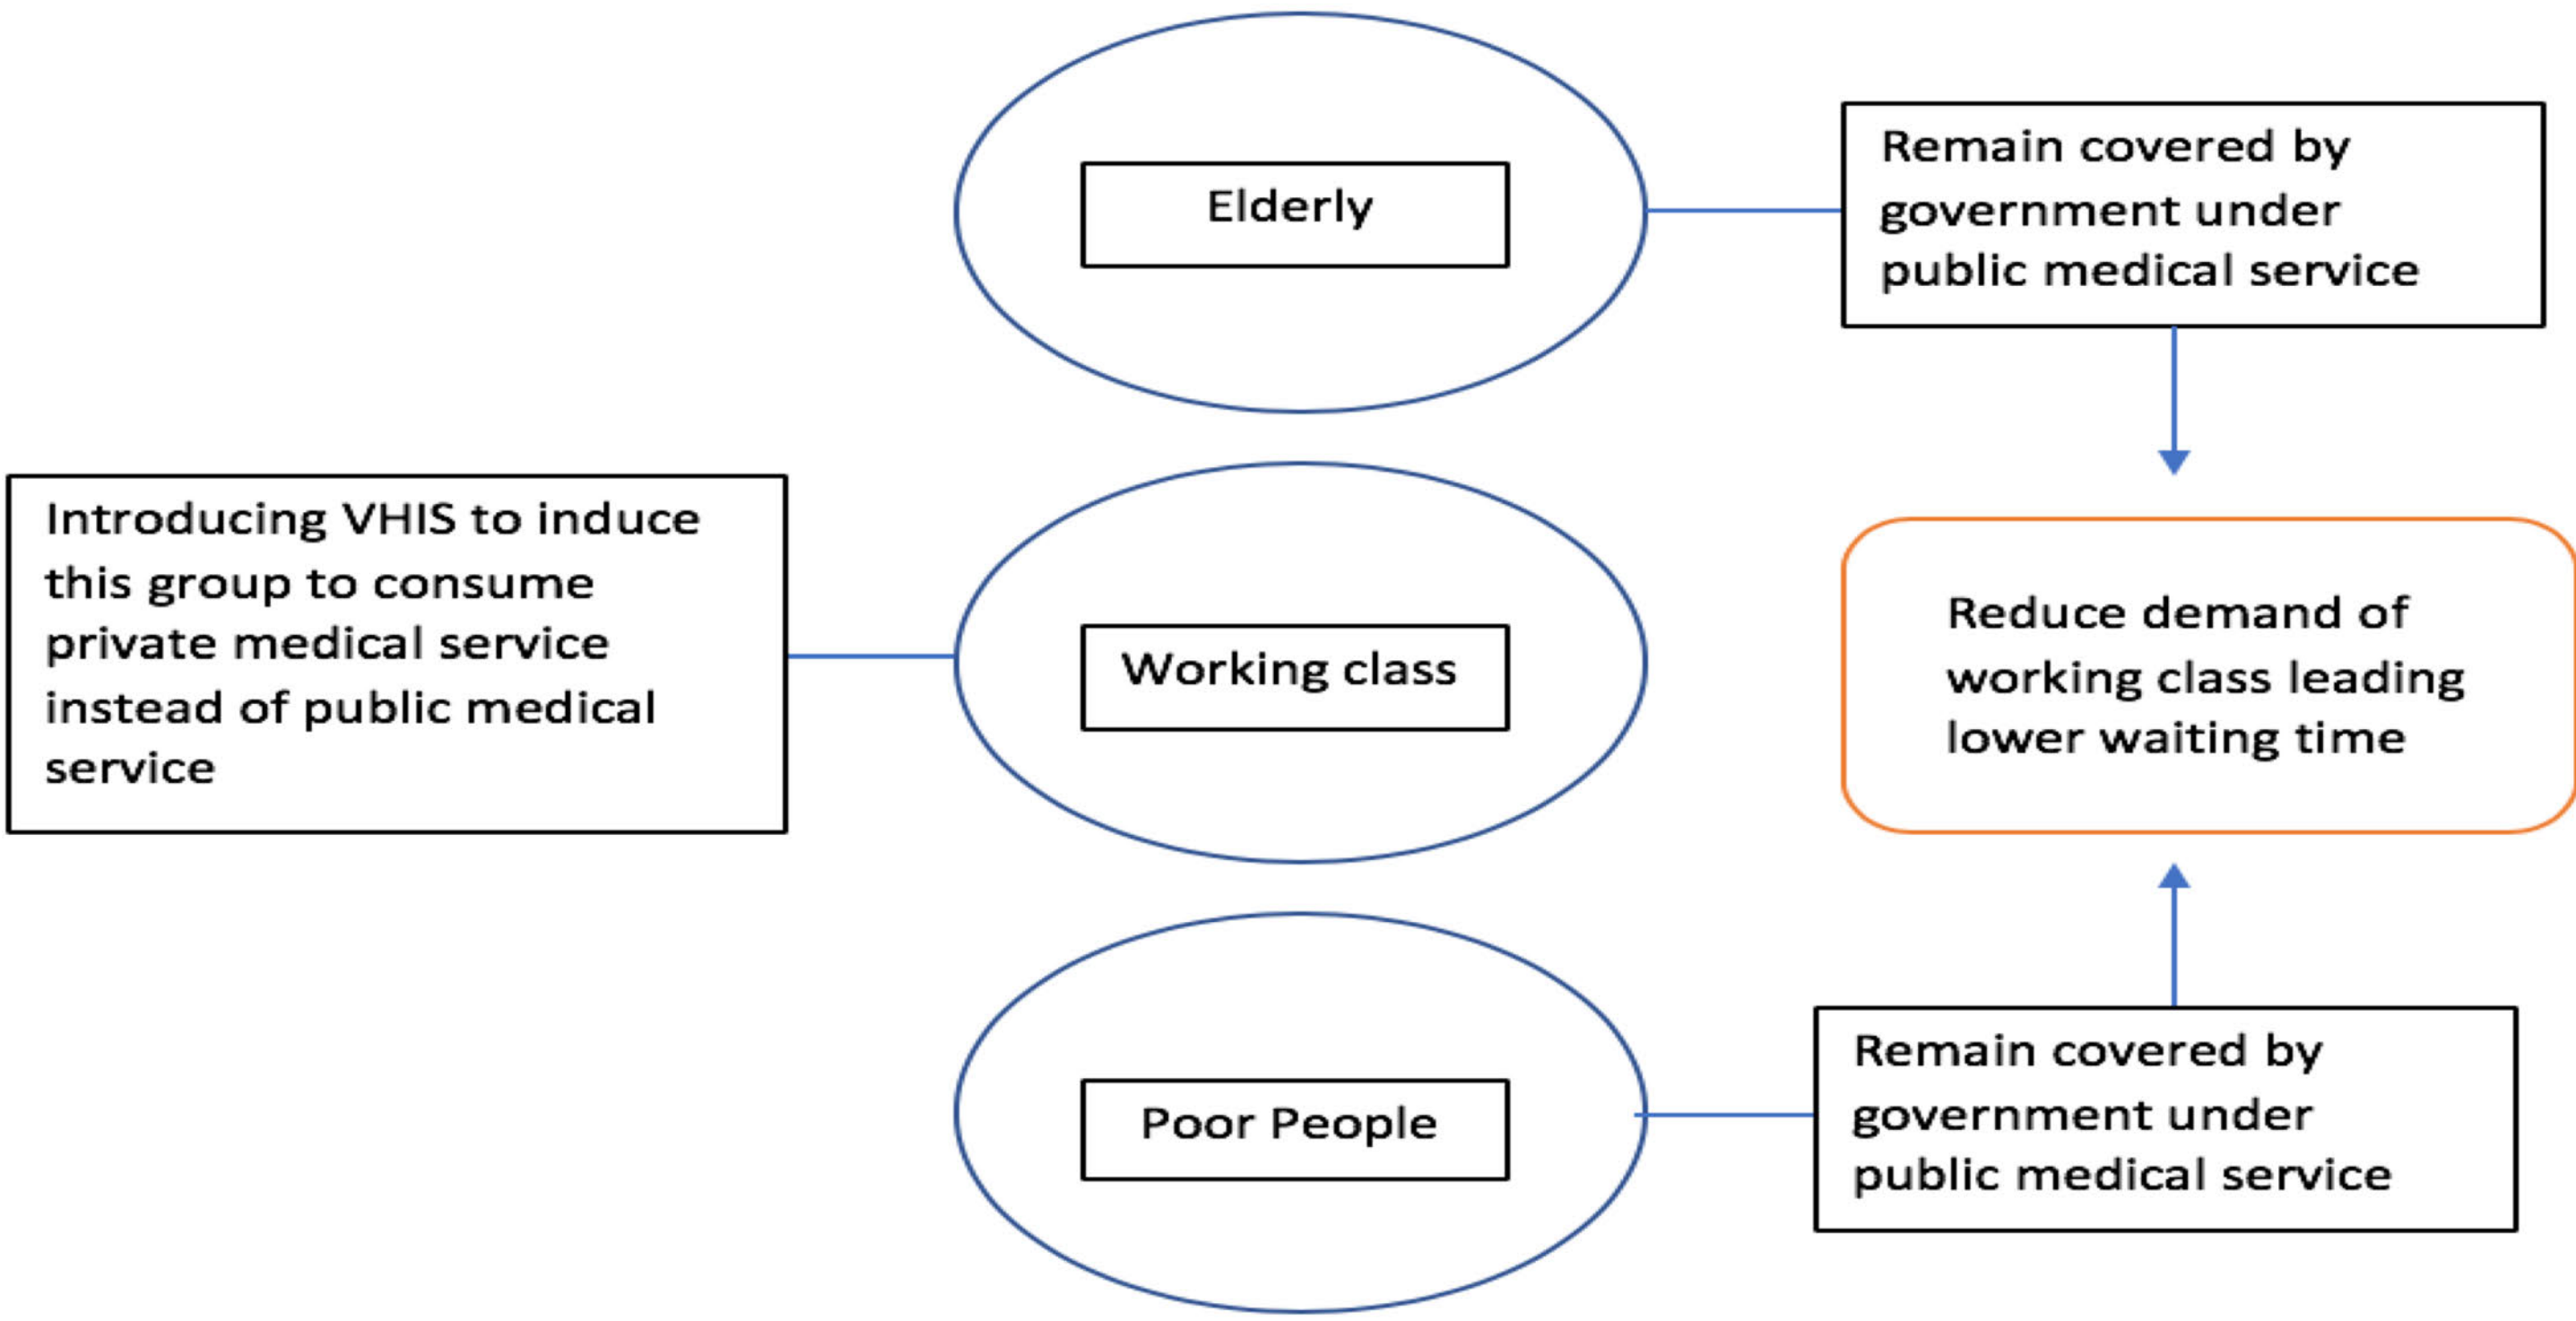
Elderly

Remain covered by government under public medical service

Introducing VHIS to induce this group to consume private medical service instead of public medical service

Working class

Reduce demand of working class leading lower waiting time

Poor People

Remain covered by government under public medical service